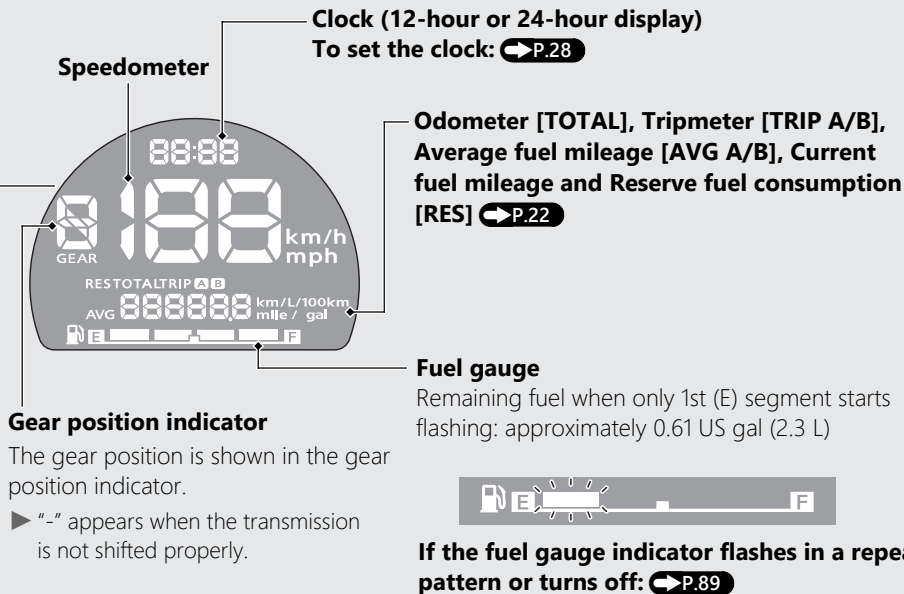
Clock (12-hour or 24-hour display)
To set the clock: P.28

Speedometer

Odometer [TOTAL], Tripmeter [TRIP A/B], Average fuel mileage [AVG A/B], Current fuel mileage and Reserve fuel consumption [RES] P.22

88:88

8

188

GEAR

km/h
mph

RESTOTALTRIP A B

AVG 88888.8 km/L/100km mile / gal

E F

Fuel gauge

Remaining fuel when only 1st (E) segment starts flashing: approximately 0.61 US gal (2.3 L)

Gear position indicator

The gear position is shown in the gear position indicator.

► "-" appears when the transmission is not shifted properly.

E F

If the fuel gauge indicator flashes in a repea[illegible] pattern or turns off: P.89